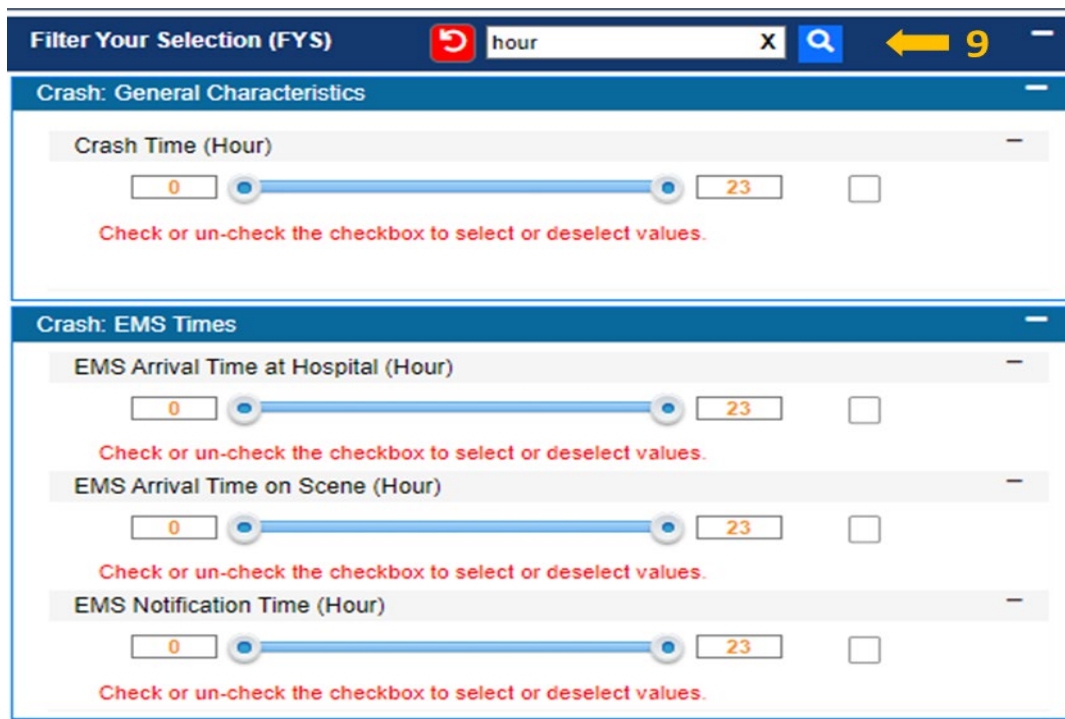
Filter Your Selection (FYS) hour X 9 −

Crash: General Characteristics −

Crash Time (Hour) −

0 23

Check or un-check the checkbox to select or deselect values.

Crash: EMS Times −

EMS Arrival Time at Hospital (Hour) −

0 23

Check or un-check the checkbox to select or deselect values.

EMS Arrival Time on Scene (Hour) −

0 23

Check or un-check the checkbox to select or deselect values.

EMS Notification Time (Hour) −

0 23

Check or un-check the checkbox to select or deselect values.